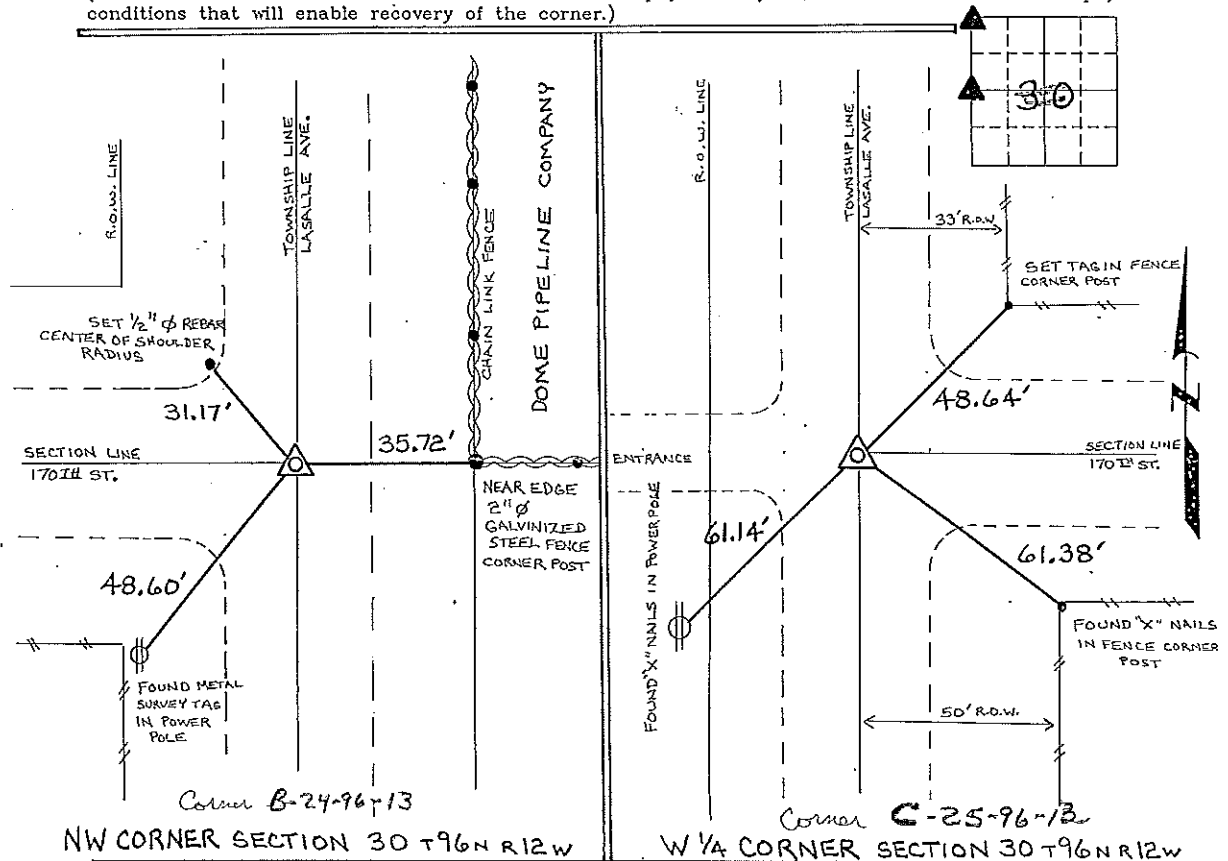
conditions that will enable recovery of the corner.)

30

R.O.W. LINE

TOWNSHIP LINE LASALLE AVE.

CHAIN LINK FENCE

DOME PIPELINE COMPANY

SET ½" ϕ REBAR CENTER OF SHOULDER RADIUS

31.17'

SECTION LINE 170TH ST.

35.72'

NEAR EDGE 2" ϕ GALVINIZED STEEL FENCE CORNER POST

48.60'

FOUND METAL SURVEY TAG IN POWER POLE

Corner B-24-96-13

NW CORNER SECTION 30 T96N R12W

ENTRANCE

R.O.W. LINE

TOWNSHIP LINE LASALLE AVE.

33' R.O.W.

SET TAG IN FENCE CORNER POST

48.64'

SECTION LINE 170TH ST.

61.14'

FOUND "X" NAILS IN POWER POLE

61.38'

FOUND "X" NAILS IN FENCE CORNER POST

50' R.O.W.

Corner C-25-96-13

W ¼ CORNER SECTION 30 T96N R12W